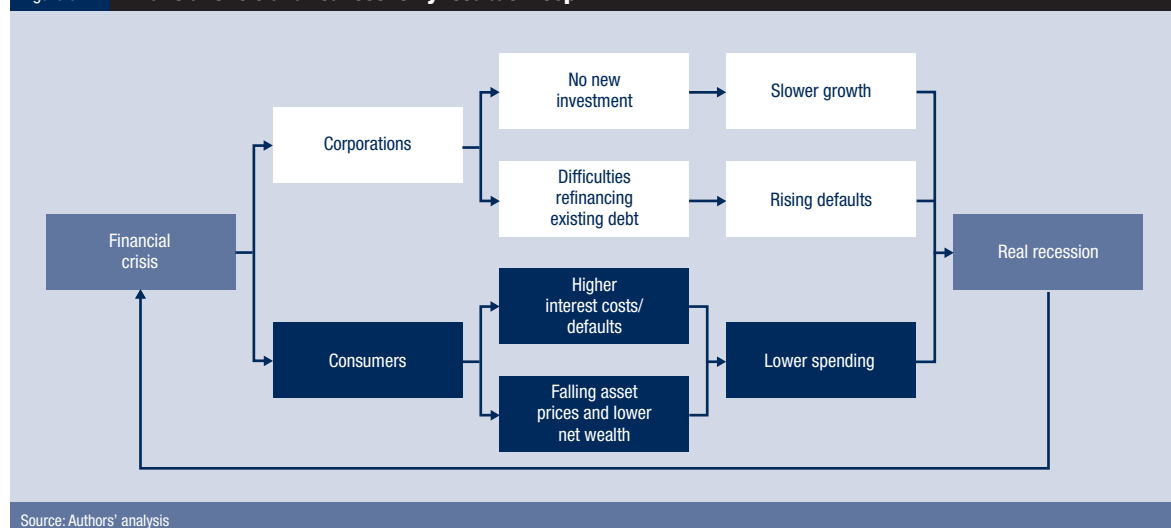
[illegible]

Corporations

No new investment

Slower growth

Difficulties refinancing existing debt

Rising defaults

Financial crisis

Real recession

Consumers

Higher interest costs/ defaults

Lower spending

Falling asset prices and lower net wealth

Source: Authors' analysis